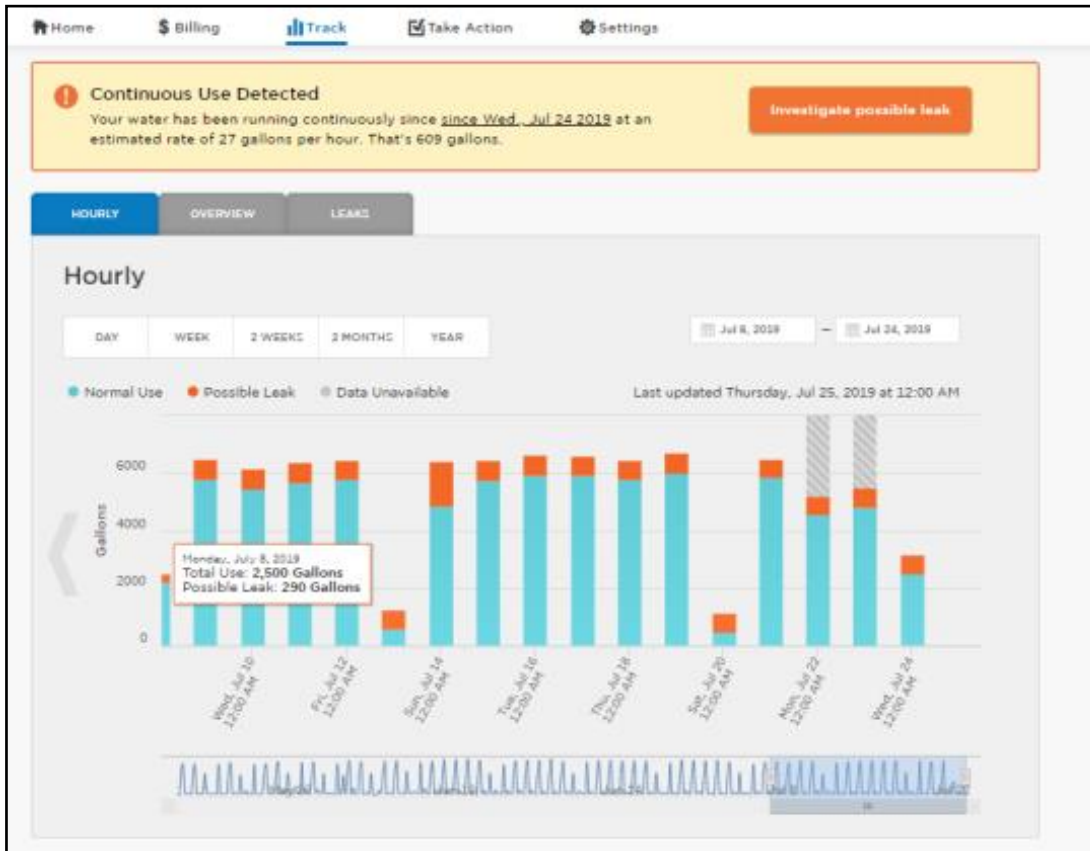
Home $ Billing Track Take Action Settings

Continuous Use Detected
Your water has been running continuously since since Wed., Jul 24 2019 at an estimated rate of 27 gallons per hour. That's 609 gallons.

Investigate possible leak

HOURLY OVERVIEW LEAKS

Hourly

DAY WEEK 2 WEEKS 3 MONTHS YEAR

Jul 8, 2019 – Jul 24, 2019

Normal Use Possible Leak Data Unavailable

Last updated Thursday, Jul 25, 2019 at 12:00 AM

6000
4000
2000
0
Gallons

Monday, July 8, 2019
Total Use: 2,500 Gallons
Possible Leak: 290 Gallons

Wed., Jul 10 12:00 AM
Fri., Jul 12 12:00 AM
Sun., Jul 14 12:00 AM
Tue., Jul 16 12:00 AM
Thu., Jul 18 12:00 AM
Sat., Jul 20 12:00 AM
Mon., Jul 22 12:00 AM
Wed., Jul 24 12:00 AM